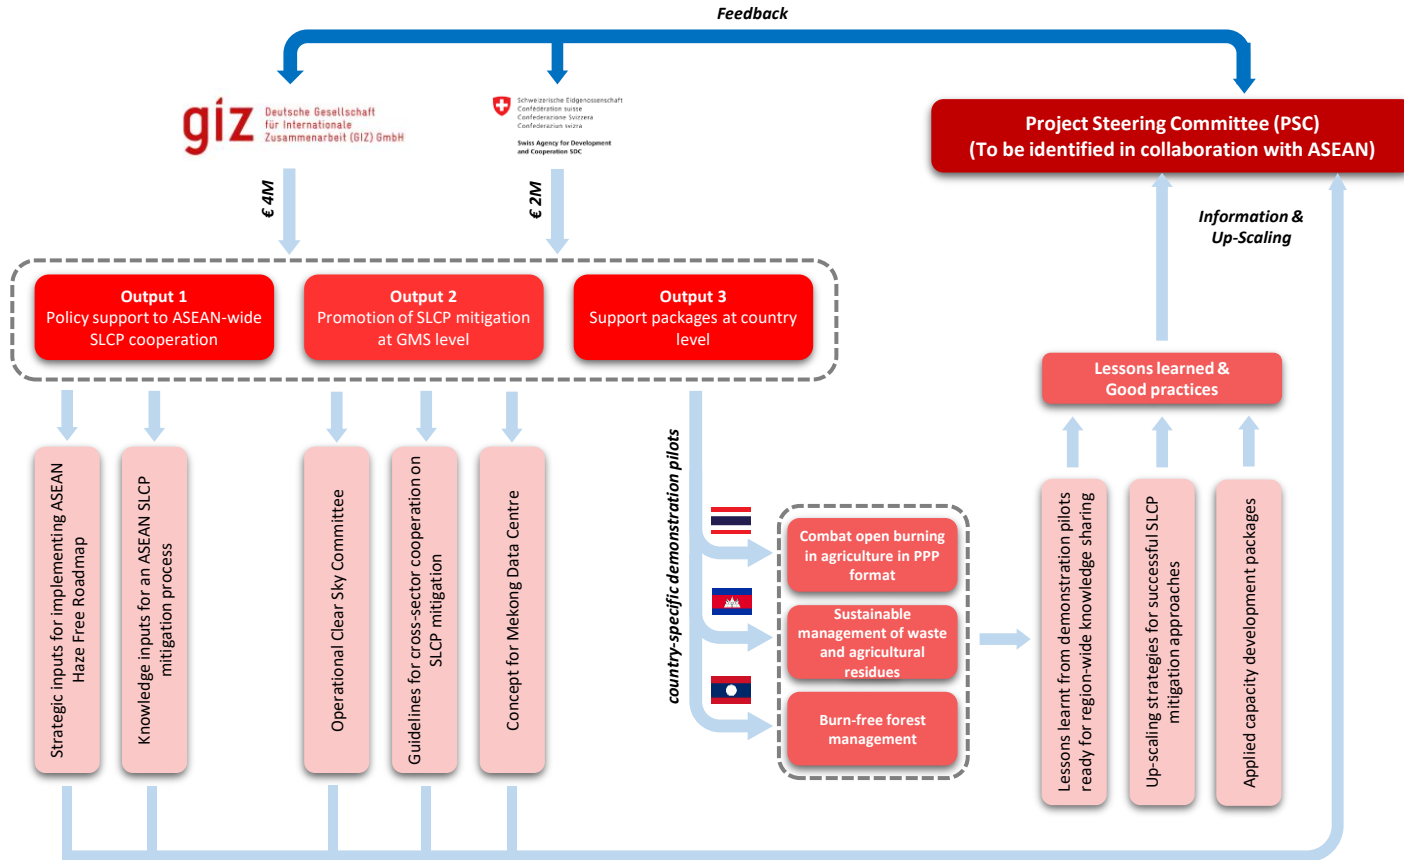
Feedback

giz Deutsche Gesellschaft für Internationale Zusammenarbeit (GIZ) GmbH

Schweizerische Eidgenossenschaft
Confédération suisse
Confederazione Svizzera
Confederaziun svizra

Swiss Agency for Development and Cooperation SDC

Project Steering Committee (PSC)
(To be identified in collaboration with ASEAN)

€ 4M

€ 2M

Information & Up-Scaling

Output 1
Policy support to ASEAN-wide SLCP cooperation

Output 2
Promotion of SLCP mitigation at GMS level

Output 3
Support packages at country level

Lessons learned & Good practices

Strategic inputs for implementing ASEAN Haze Free Roadmap

Knowledge inputs for an ASEAN SLCP mitigation process

Operational Clear Sky Committee

Guidelines for cross-sector cooperation on SLCP mitigation

Concept for Mekong Data Centre

country-specific demonstration pilots

Combat open burning in agriculture in PPP format

Sustainable management of waste and agricultural residues

Burn-free forest management

Lessons learnt from demonstration pilots ready for region-wide knowledge sharing

Up-scaling strategies for successful SLCP mitigation approaches

Applied capacity development packages